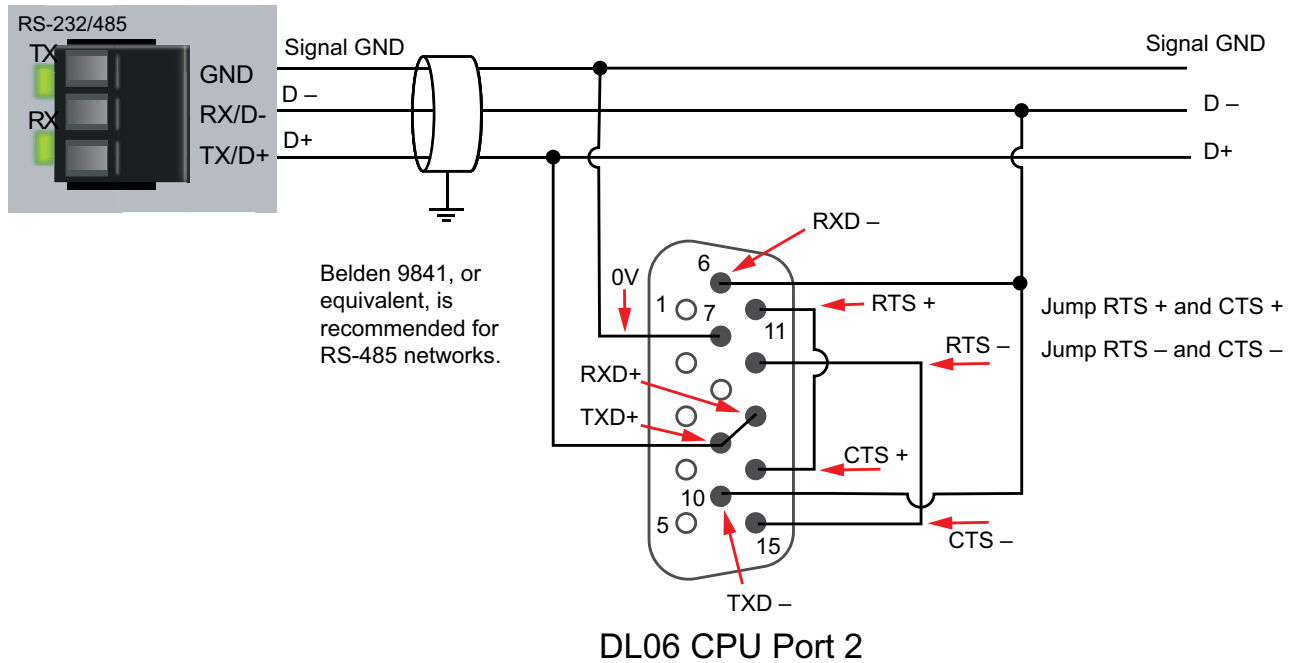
RS-232/485

TX

RX

GND

RX/D-

TX/D+

Signal GND

D –

D+

Signal GND

D –

D+

Belden 9841, or equivalent, is recommended for RS-485 networks.

RXD –

6

0V

1

7

11

RTS +

Jump RTS + and CTS +

RTS –

Jump RTS – and CTS –

RXD+

TXD+

CTS +

10

5

15

CTS –

TXD –

DL06 CPU Port 2